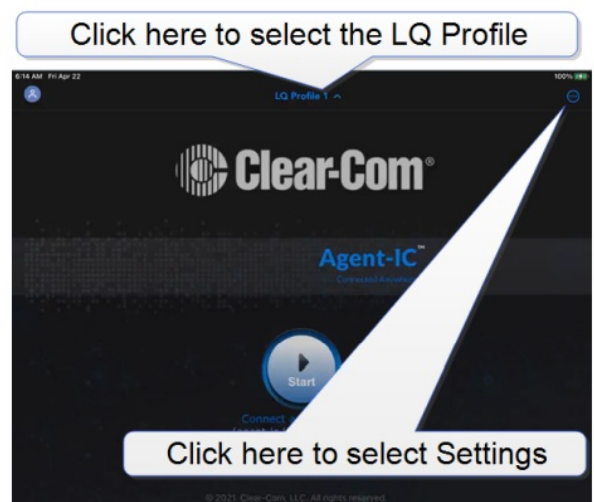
Click here to select the LQ Profile

6:14 AM Fri Apr 22

100%

LQ Profile 1 ^

Clear-Com®

Agent-IC™

Connected Anywhere

Start

Connect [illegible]

Click here to select Settings

© 2021 Clear-Com, LLC. All rights reserved.